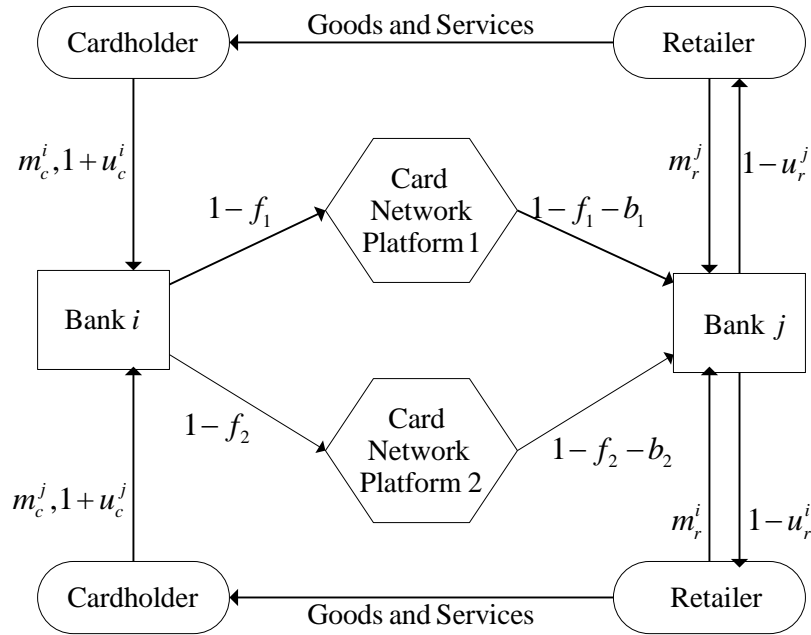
Goods and Services

Cardholder

Retailer

$m_c^i, 1+u_c^i$

$m_r^j$

$1-u_r^j$

$1-f_1$

Card Network Platform 1

$1-f_1-b_1$

Bank $i$

Bank $j$

$1-f_2$

Card Network Platform 2

$1-f_2-b_2$

$m_c^j, 1+u_c^j$

$m_r^i$

$1-u_r^i$

Cardholder

Goods and Services

Retailer